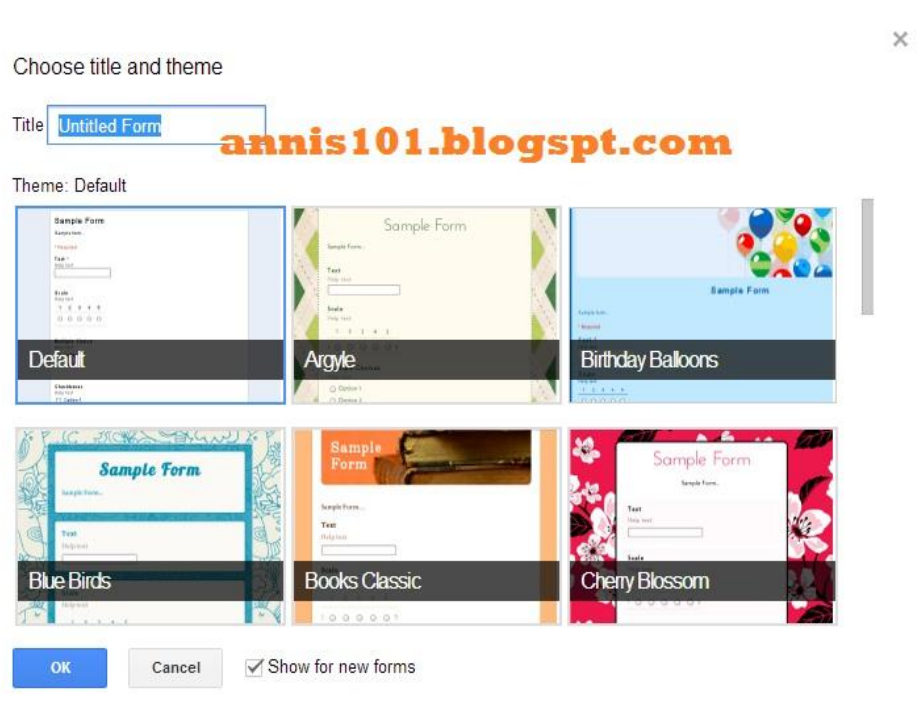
Choose title and theme

×

Title Untitled Form

annis101.blogspt.com

Theme: Default

Sample Form

Default

Sample Form

Argyle

Sample Form

Birthday Balloons

Sample Form

Blue Birds

Sample Form

Books Classic

Sample Form

Cherry Blossom

OK

Cancel

Show for new forms